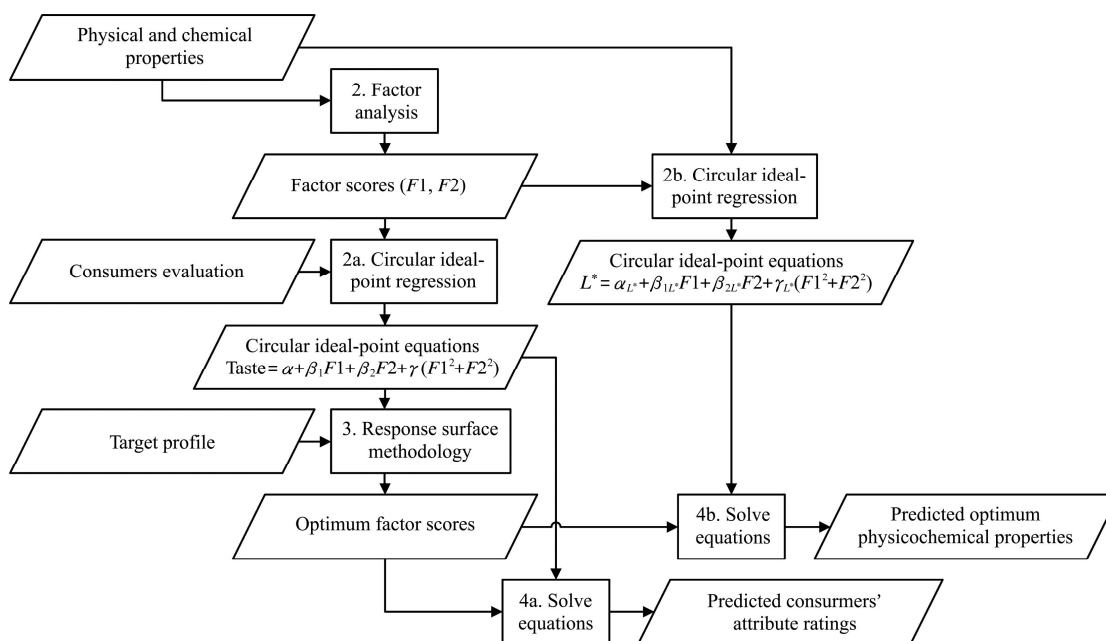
Physical and chemical properties

2. Factor analysis

Factor scores ($F1$, $F2$)

2b. Circular ideal-point regression

Consumers evaluation

2a. Circular ideal-point regression

Circular ideal-point equations $L^* = \alpha_{L^*} + \beta_{1L^*}F1 + \beta_{2L^*}F2 + \gamma_{L^*}(F1^2 + F2^2)$

Circular ideal-point equations Taste $= \alpha + \beta_1 F1 + \beta_2 F2 + \gamma(F1^2 + F2^2)$

Target profile

3. Response surface methodology

Optimum factor scores

4b. Solve equations

Predicted optimum physicochemical properties

4a. Solve equations

Predicted consurmers' attribute ratings